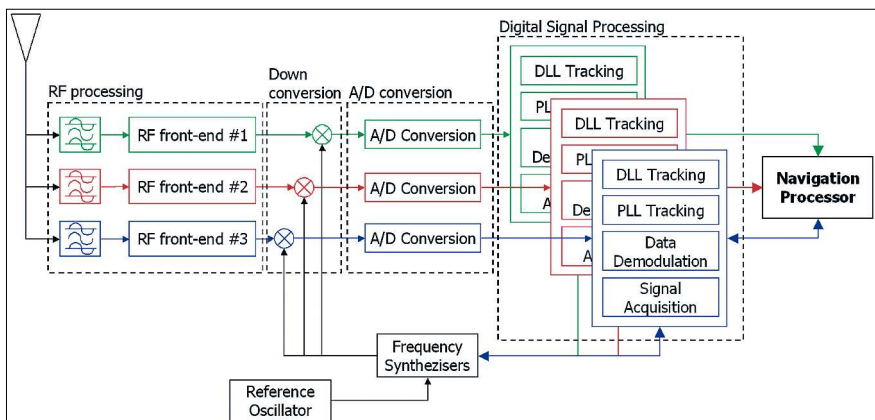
Digital Signal Processing

RF processing

Down conversion

A/D conversion

RF front-end #1

RF front-end #2

RF front-end #3

A/D Conversion

A/D Conversion

A/D Conversion

DLL Tracking

PL

De

A

DLL Tracking

PL

De

A

DLL Tracking

PLL Tracking

Data Demodulation

Signal Acquisition

Navigation Processor

Frequency Synthezisers

Reference Oscillator